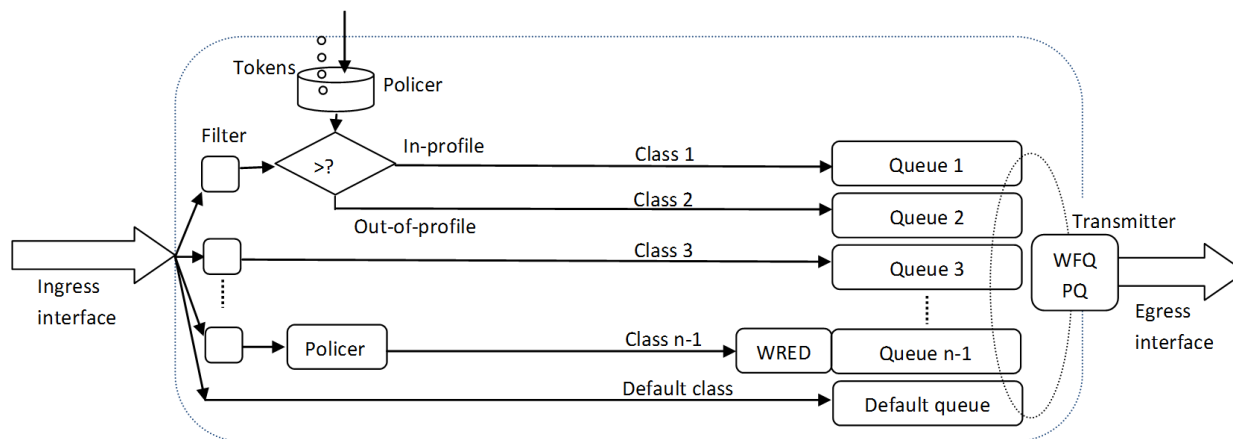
Tokens
Policer
Filter
>?
In-profile
Class 1
Queue 1
Class 2
Queue 2
Out-of-profile
Transmitter
Class 3
Queue 3
WFQ
PQ
Ingress interface
Egress interface
Policer
Class n-1
WRED
Queue n-1
Default class
Default queue